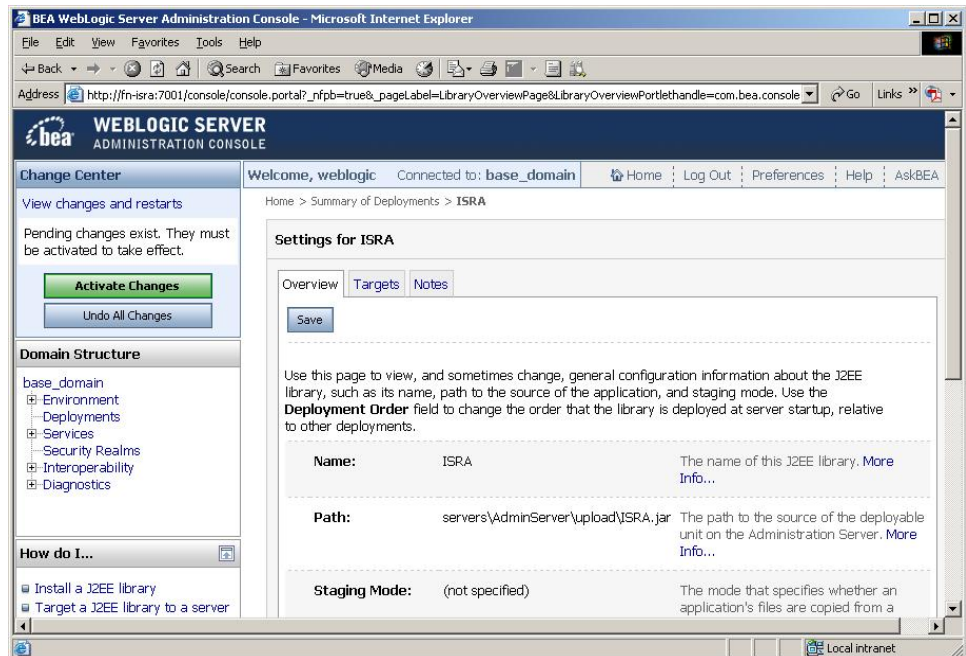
BEA WebLogic Server Administration Console - Microsoft Internet Explorer

File Edit View Favorites Tools Help

Back Search Favorites Media

Address http://fn-isra:7001/console/console.portal?_nfpb=true&_pageLabel=LibraryOverviewPage&LibraryOverviewPortlethandle=com.bea.console Go Links

bea WEBLOGIC SERVER ADMINISTRATION CONSOLE

Change Center

View changes and restarts

Pending changes exist. They must be activated to take effect.

Activate Changes

Undo All Changes

Domain Structure

base_domain
Environment
Deployments
Services
Security Realms
Interoperability
Diagnostics

How do I...

Install a J2EE library
Target a J2EE library to a server

Welcome, weblogic Connected to: base_domain Home Log Out Preferences Help AskBEA

Home > Summary of Deployments > ISRA

Settings for ISRA

Overview Targets Notes

Save

Use this page to view, and sometimes change, general configuration information about the J2EE library, such as its name, path to the source of the application, and staging mode. Use the Deployment Order field to change the order that the library is deployed at server startup, relative to other deployments.

| Name: | ISRA | The name of this J2EE library. More Info... |
|---|---|---|
| Path: | servers\AdminServer\upload\ISRA.jar | The path to the source of the deployable unit on the Administration Server. More Info... |
| Staging Mode: | (not specified) | The mode that specifies whether an application's files are copied from a |

Local intranet